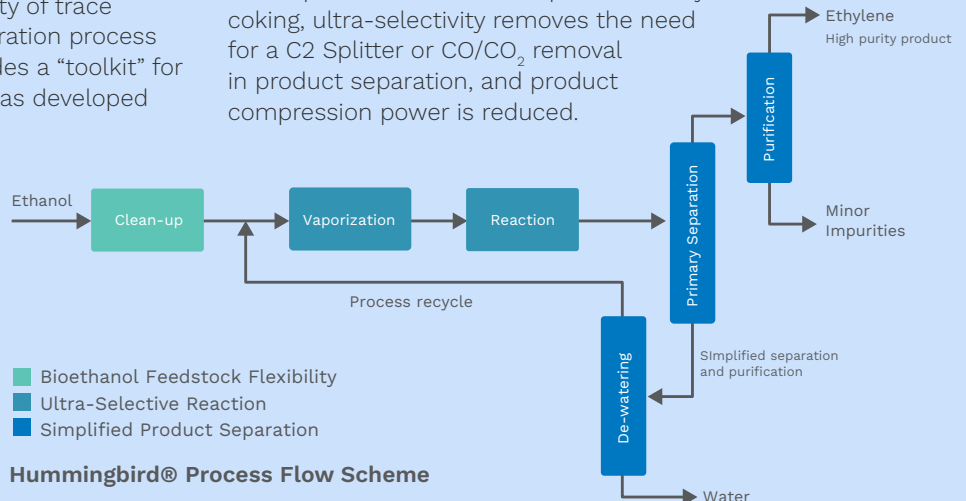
ty of trace
ration process
les a “toolkit” for
as developed

coking, ultra-selectivity removes the need for a C2 Splitter or CO/CO$_2$ removal in product separation, and product compression power is reduced.

Ethylene
High purity product

Purification

Minor
Impurities

Ethanol

Clean-up

Vaporization

Reaction

Primary Separation

Process recycle

De-watering

SImplified separation and purification

Water

Bioethanol Feedstock Flexibility
Ultra-Selective Reaction
Simplified Product Separation

Hummingbird® Process Flow Scheme